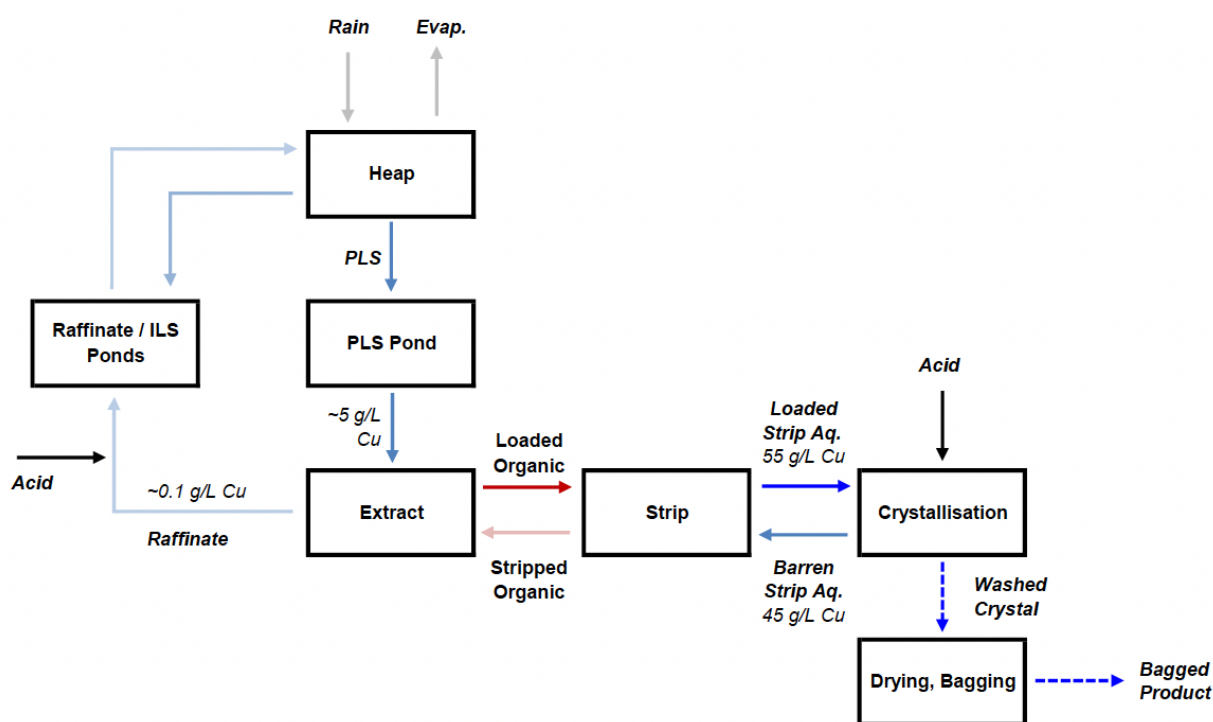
Rain

Evap.

Heap

PLS

Raffinate / ILS Ponds

PLS Pond

~5 g/L Cu

Acid

Acid

~0.1 g/L Cu

Raffinate

Extract

Loaded Organic

Stripped Organic

Strip

Loaded Strip Aq.
55 g/L Cu

Barren Strip Aq.
45 g/L Cu

Crystallisation

Washed Crystal

Drying, Bagging

Bagged Product